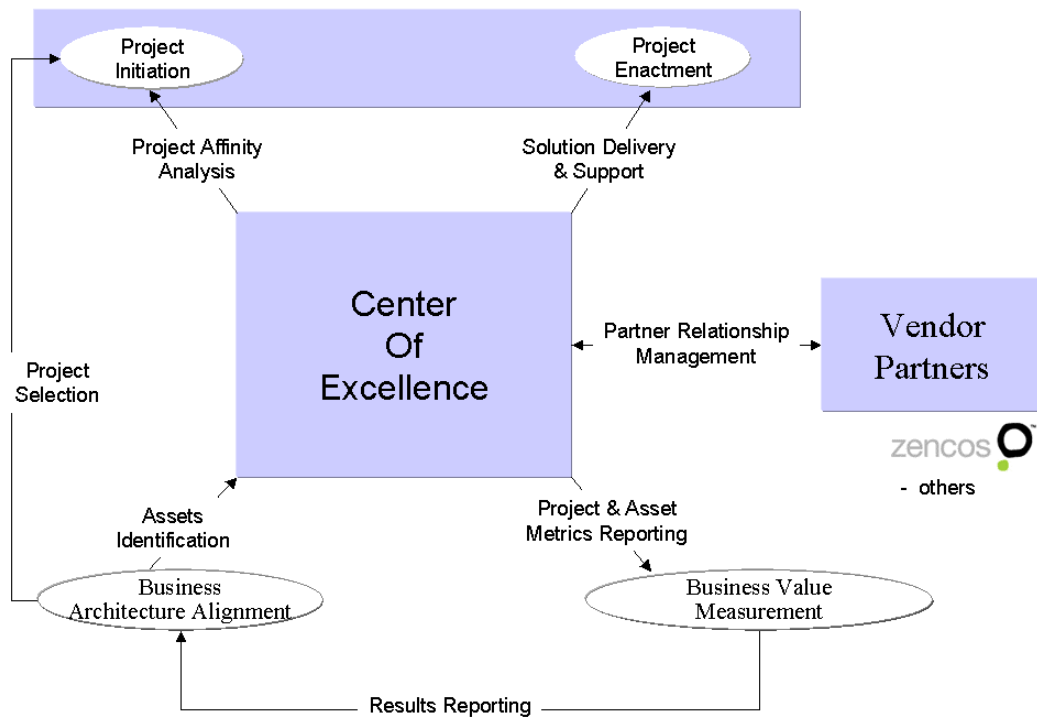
Project Initiation

Project Enactment

Project Affinity Analysis

Solution Delivery & Support

Center Of Excellence

Partner Relationship Management

Vendor Partners

zencos

- others

Project Selection

Assets Identification

Project & Asset Metrics Reporting

Business Architecture Alignment

Business Value Measurement

Results Reporting